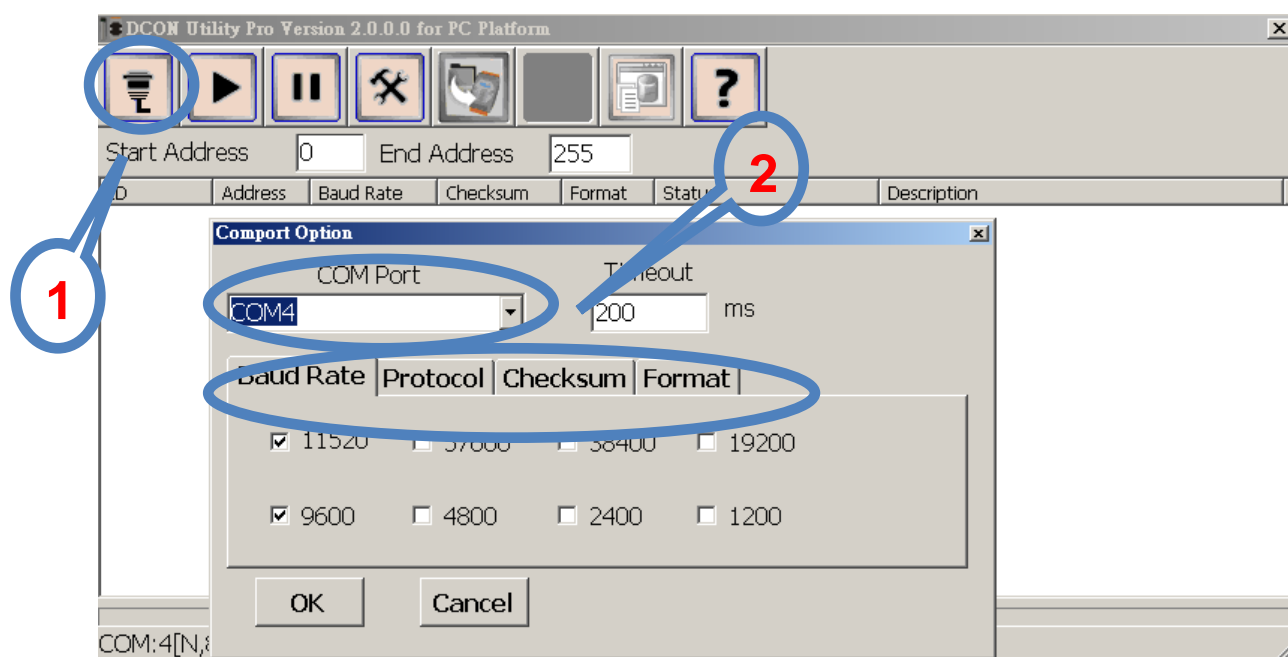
DCON Utility Pro Version 2.0.0.0 for PC Platform

?

Start Address 0 End Address 255

| ID | Address | Baud Rate | Checksum | Format | Status | | Description |
|---|---|---|---|---|---|---|---|

1

2

Comport Option

COM Port

COM4

Timeout

200 ms

Baud Rate Protocol Checksum Format

☑ 11520 ☐ 57600 ☐ 38400 ☐ 19200

☑ 9600 ☐ 4800 ☐ 2400 ☐ 1200

OK Cancel

COM:4[N,8